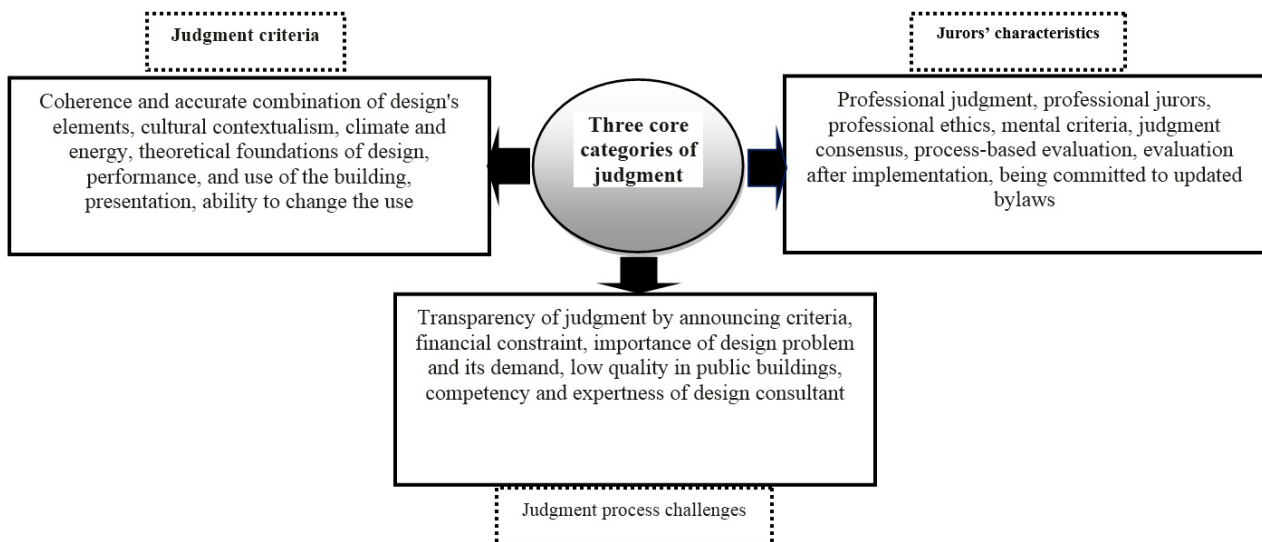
Judgment criteria

Coherence and accurate combination of design's elements, cultural contextualism, climate and energy, theoretical foundations of design, performance, and use of the building, presentation, ability to change the use

Three core categories of judgment

Jurors' characteristics

Professional judgment, professional jurors, professional ethics, mental criteria, judgment consensus, process-based evaluation, evaluation after implementation, being committed to updated bylaws

Transparency of judgment by announcing criteria, financial constraint, importance of design problem and its demand, low quality in public buildings, competency and expertness of design consultant

Judgment process challenges